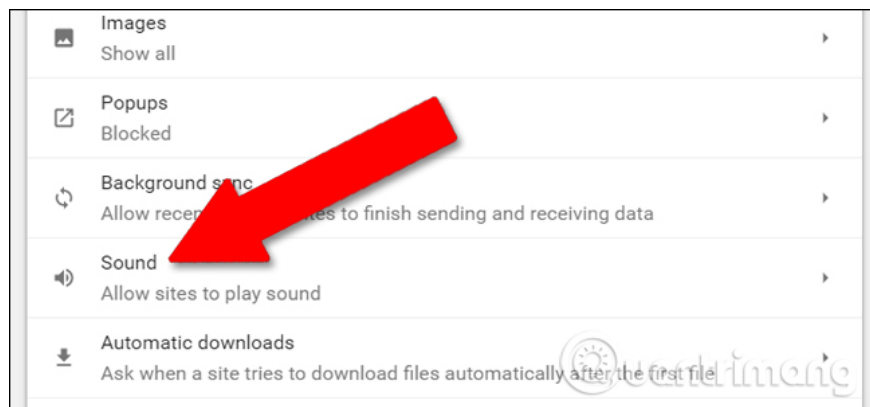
Images
Show all

Popups
Blocked

Background s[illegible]c
Allow rece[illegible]es to finish sending and receiving data

Sound
Allow sites to play sound

Automatic downloads
Ask when a site tries to download files automatically after the first file

Quantrimang